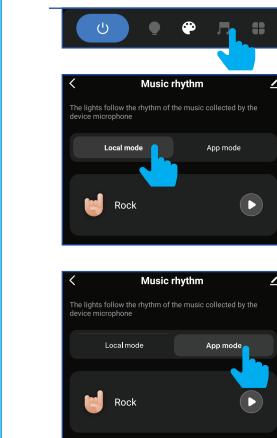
Music rhythm

The lights follow the rhythm of the music collected by the device microphone

Local mode

App mode

Rock

Music rhythm

The lights follow the rhythm of the music collected by the device microphone

Local mode

App mode

Rock